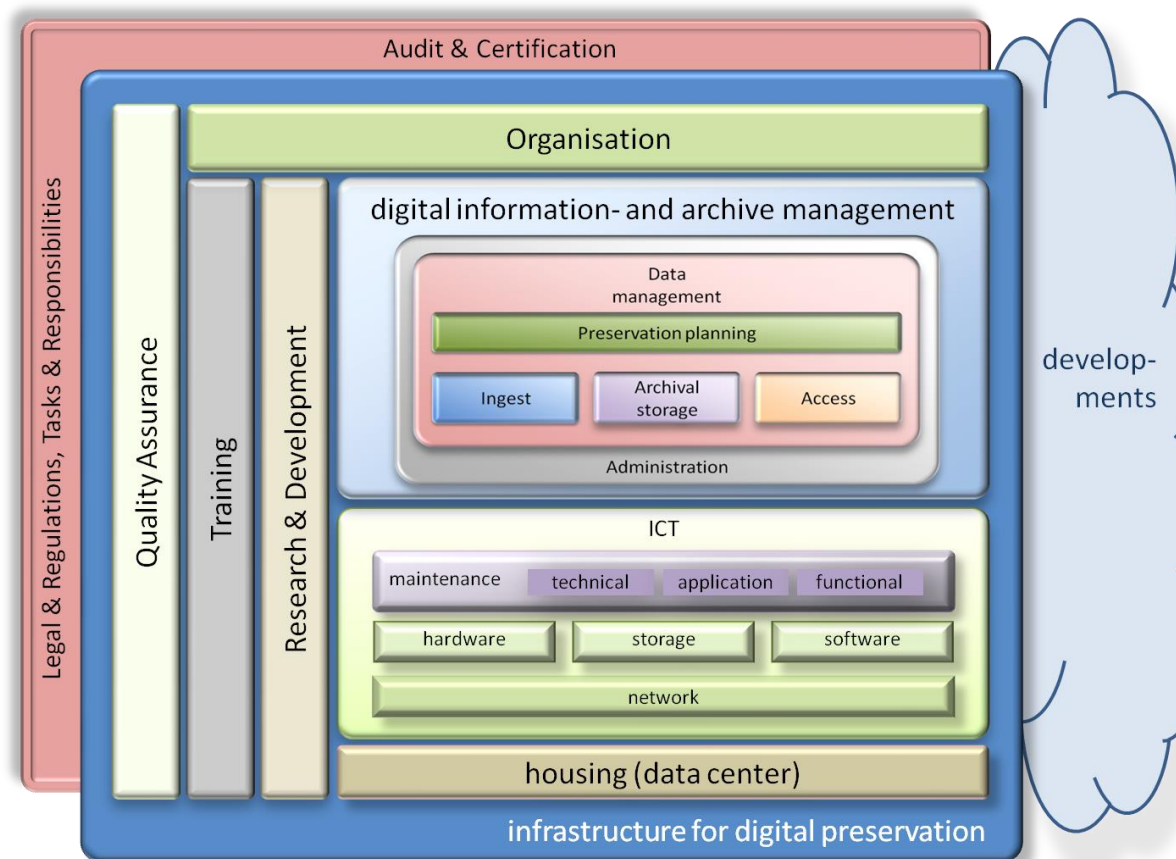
Audit & Certification

Legal & Regulations, Tasks & Responsibilities

Organisation

Quality Assurance

Training

Research & Development

digital information- and archive management

Data management

Preservation planning

Ingest

Archival storage

Access

Administration

ICT

maintenance

technical

application

functional

hardware

storage

software

network

housing (data center)

infrastructure for digital preservation

develop-ments